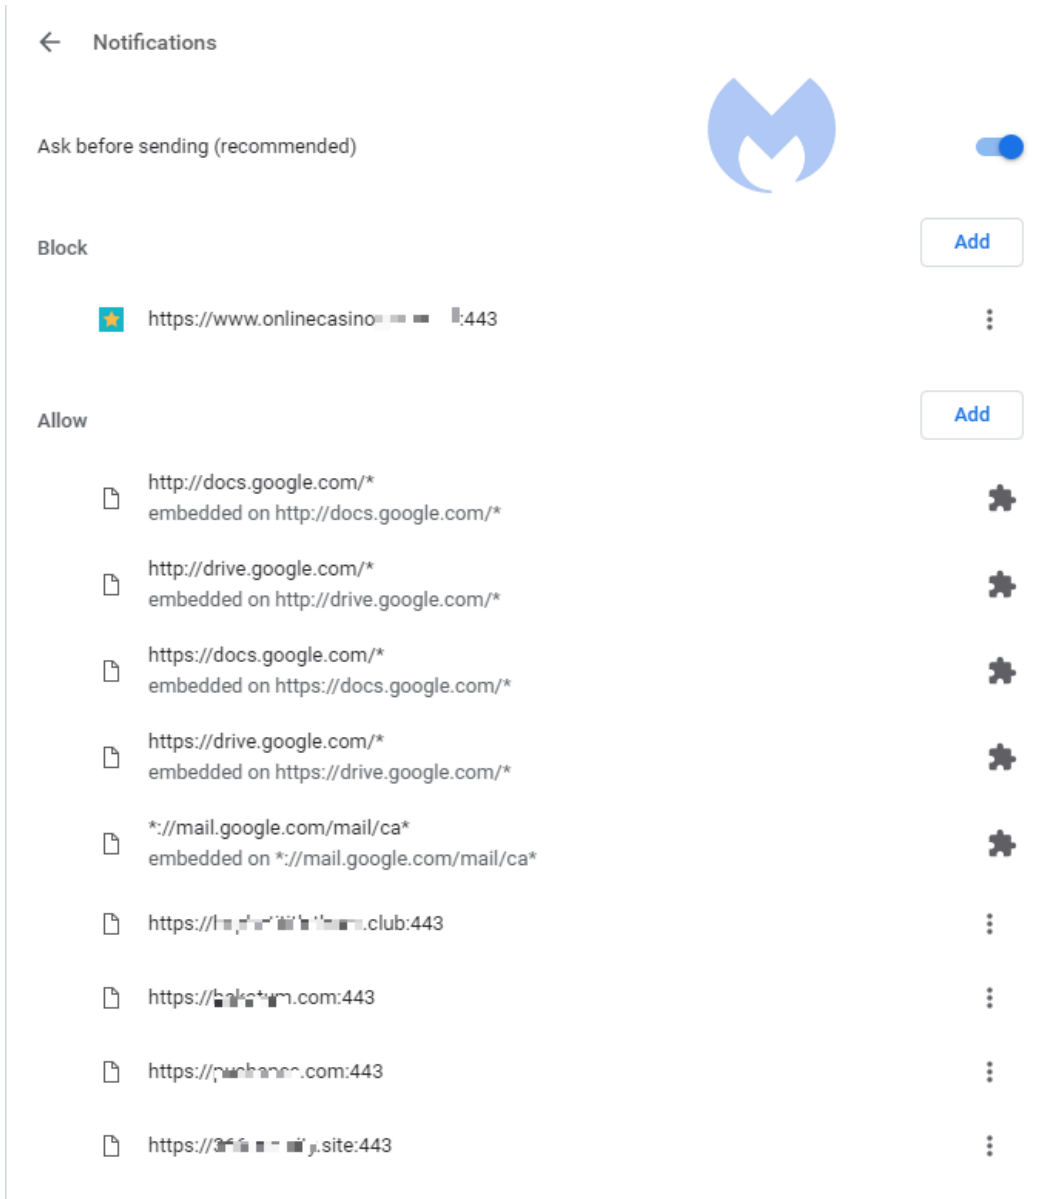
Notifications

Ask before sending (recommended)

Block

Add

https://www.onlinecasino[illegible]:443

Allow

Add

http://docs.google.com/*
embedded on http://docs.google.com/*

http://drive.google.com/*
embedded on http://drive.google.com/*

https://docs.google.com/*
embedded on https://docs.google.com/*

https://drive.google.com/*
embedded on https://drive.google.com/*

*://mail.google.com/mail/ca*
embedded on *://mail.google.com/mail/ca*

https://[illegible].club:443

https://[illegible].com:443

https://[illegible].com:443

https://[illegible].site:443